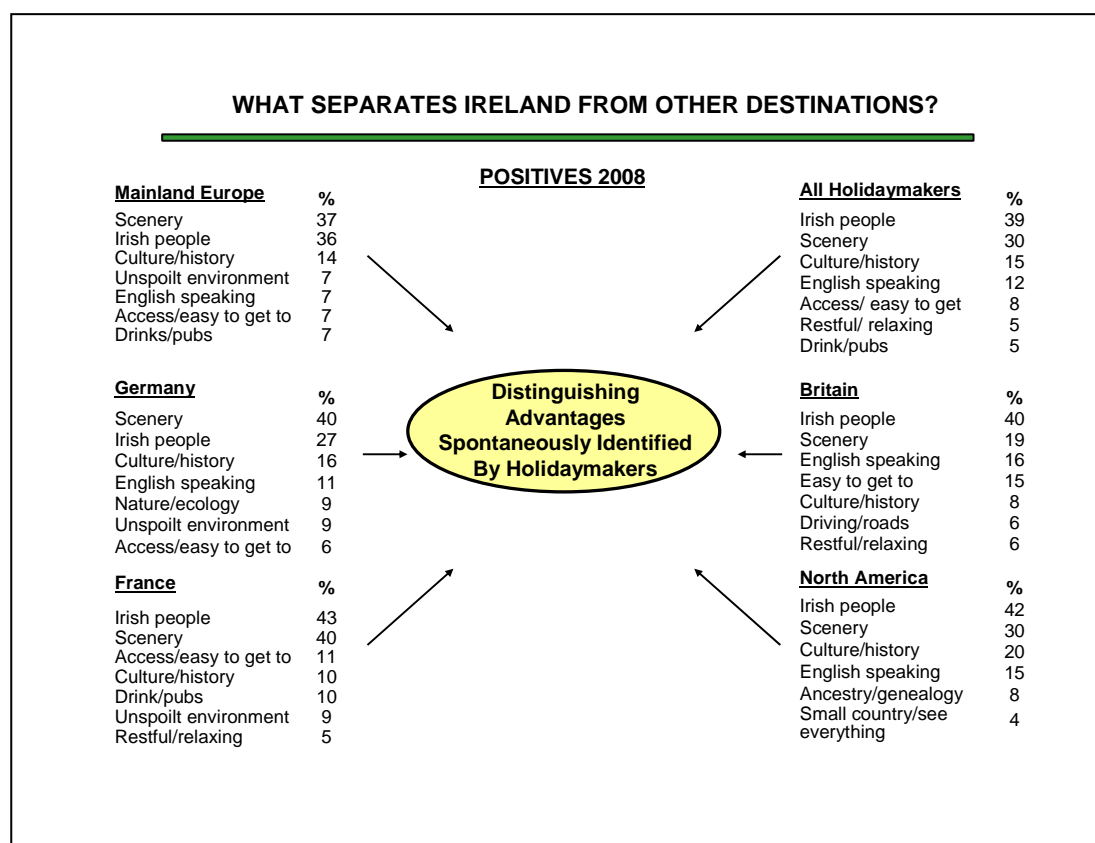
WHAT SEPARATES IRELAND FROM OTHER DESTINATIONS?

POSITIVES 2008

| Mainland Europe | % |
|---|---|
| Scenery | 37 |
| Irish people | 36 |
| Culture/history | 14 |
| Unspoilt environment | 7 |
| English speaking | 7 |
| Access/easy to get to | 7 |
| Drinks/pubs | 7 |

| All Holidaymakers | % |
|---|---|
| Irish people | 39 |
| Scenery | 30 |
| Culture/history | 15 |
| English speaking | 12 |
| Access/ easy to get | 8 |
| Restful/ relaxing | 5 |
| Drink/pubs | 5 |

| Germany | % |
|---|---|
| Scenery | 40 |
| Irish people | 27 |
| Culture/history | 16 |
| English speaking | 11 |
| Nature/ecology | 9 |
| Unspoilt environment | 9 |
| Access/easy to get to | 6 |

Distinguishing Advantages Spontaneously Identified By Holidaymakers

| Britain | % |
|---|---|
| Irish people | 40 |
| Scenery | 19 |
| English speaking | 16 |
| Easy to get to | 15 |
| Culture/history | 8 |
| Driving/roads | 6 |
| Restful/relaxing | 6 |

| France | % |
|---|---|
| Irish people | 43 |
| Scenery | 40 |
| Access/easy to get to | 11 |
| Culture/history | 10 |
| Drink/pubs | 10 |
| Unspoilt environment | 9 |
| Restful/relaxing | 5 |

| North America | % |
|---|---|
| Irish people | 42 |
| Scenery | 30 |
| Culture/history | 20 |
| English speaking | 15 |
| Ancestry/genealogy | 8 |
| Small country/see everything | 4 |